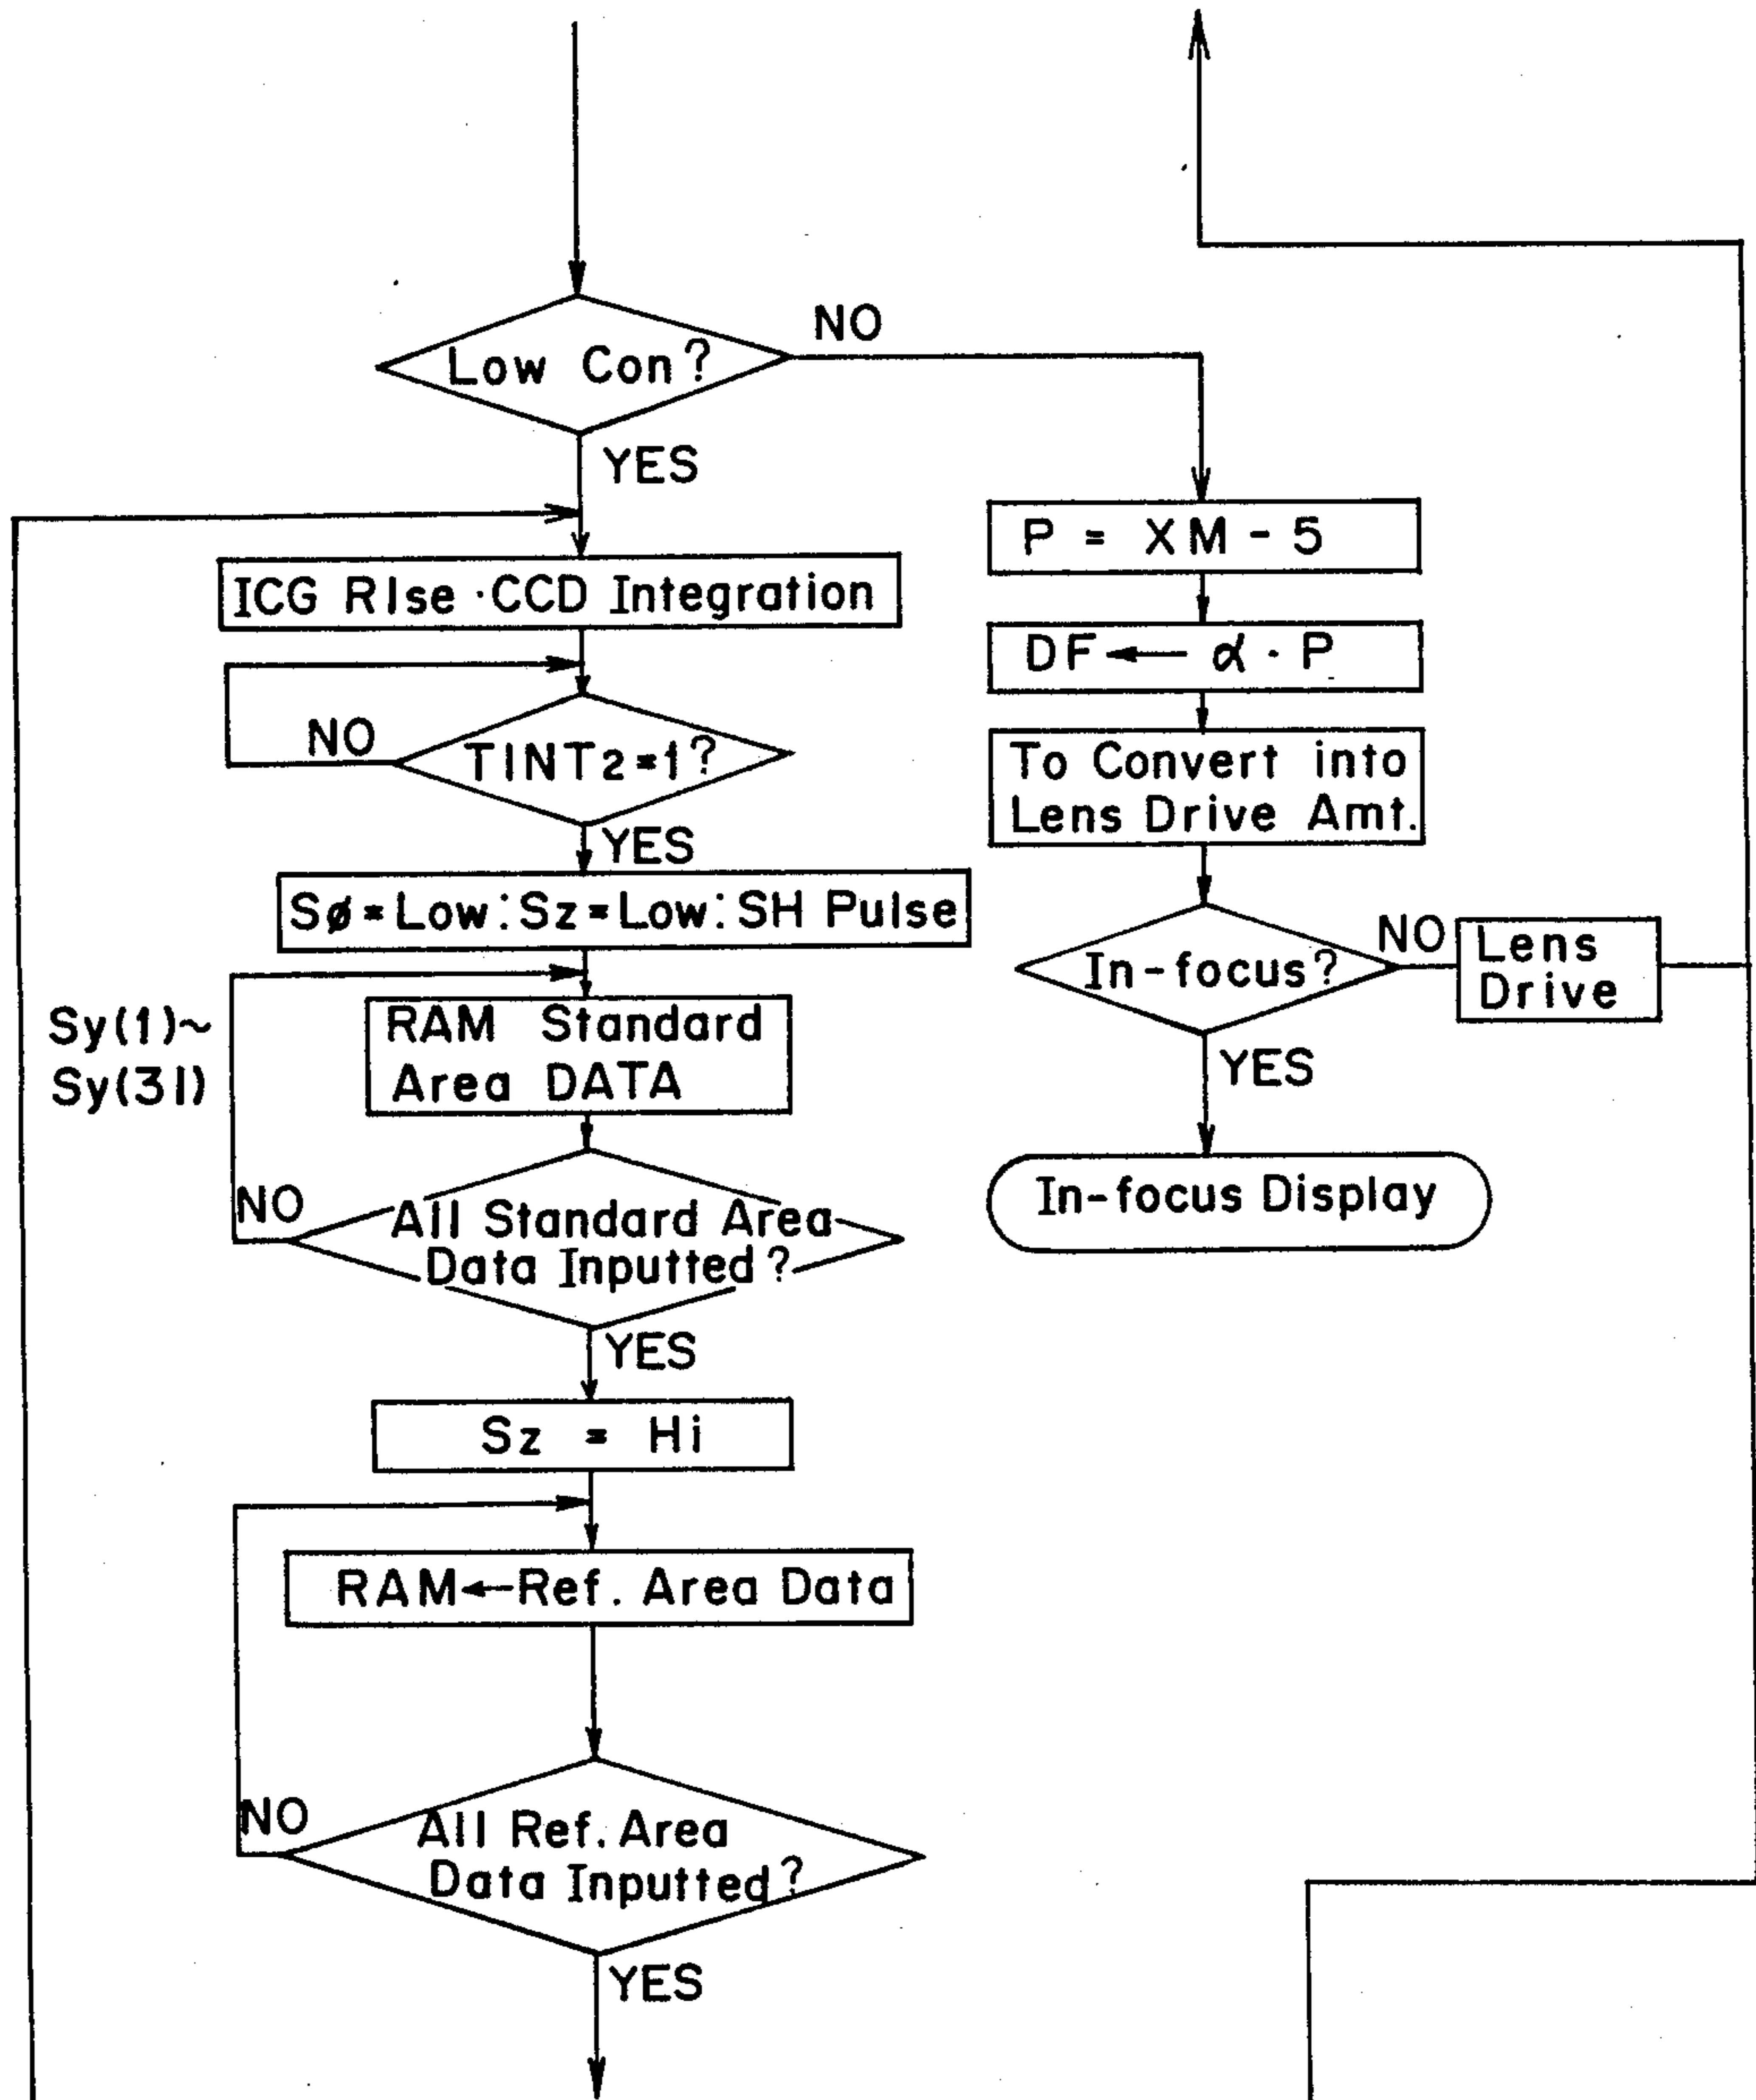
Low Con?
NO
YES
ICG RIse · CCD Integration
NO
TINT2=1?
YES
Sø=Low: Sz=Low: SH Pulse
Sy(1)~ Sy(31)
RAM Standard Area DATA
NO
All Standard Area Data Inputted?
YES
Sz = Hi
RAM←Ref. Area Data
NO
All Ref. Area Data Inputted?
YES
P = XM - 5
DF ← $\alpha \cdot P$
To Convert into Lens Drive Amt.
In-focus?
NO
Lens Drive
YES
In-focus Display